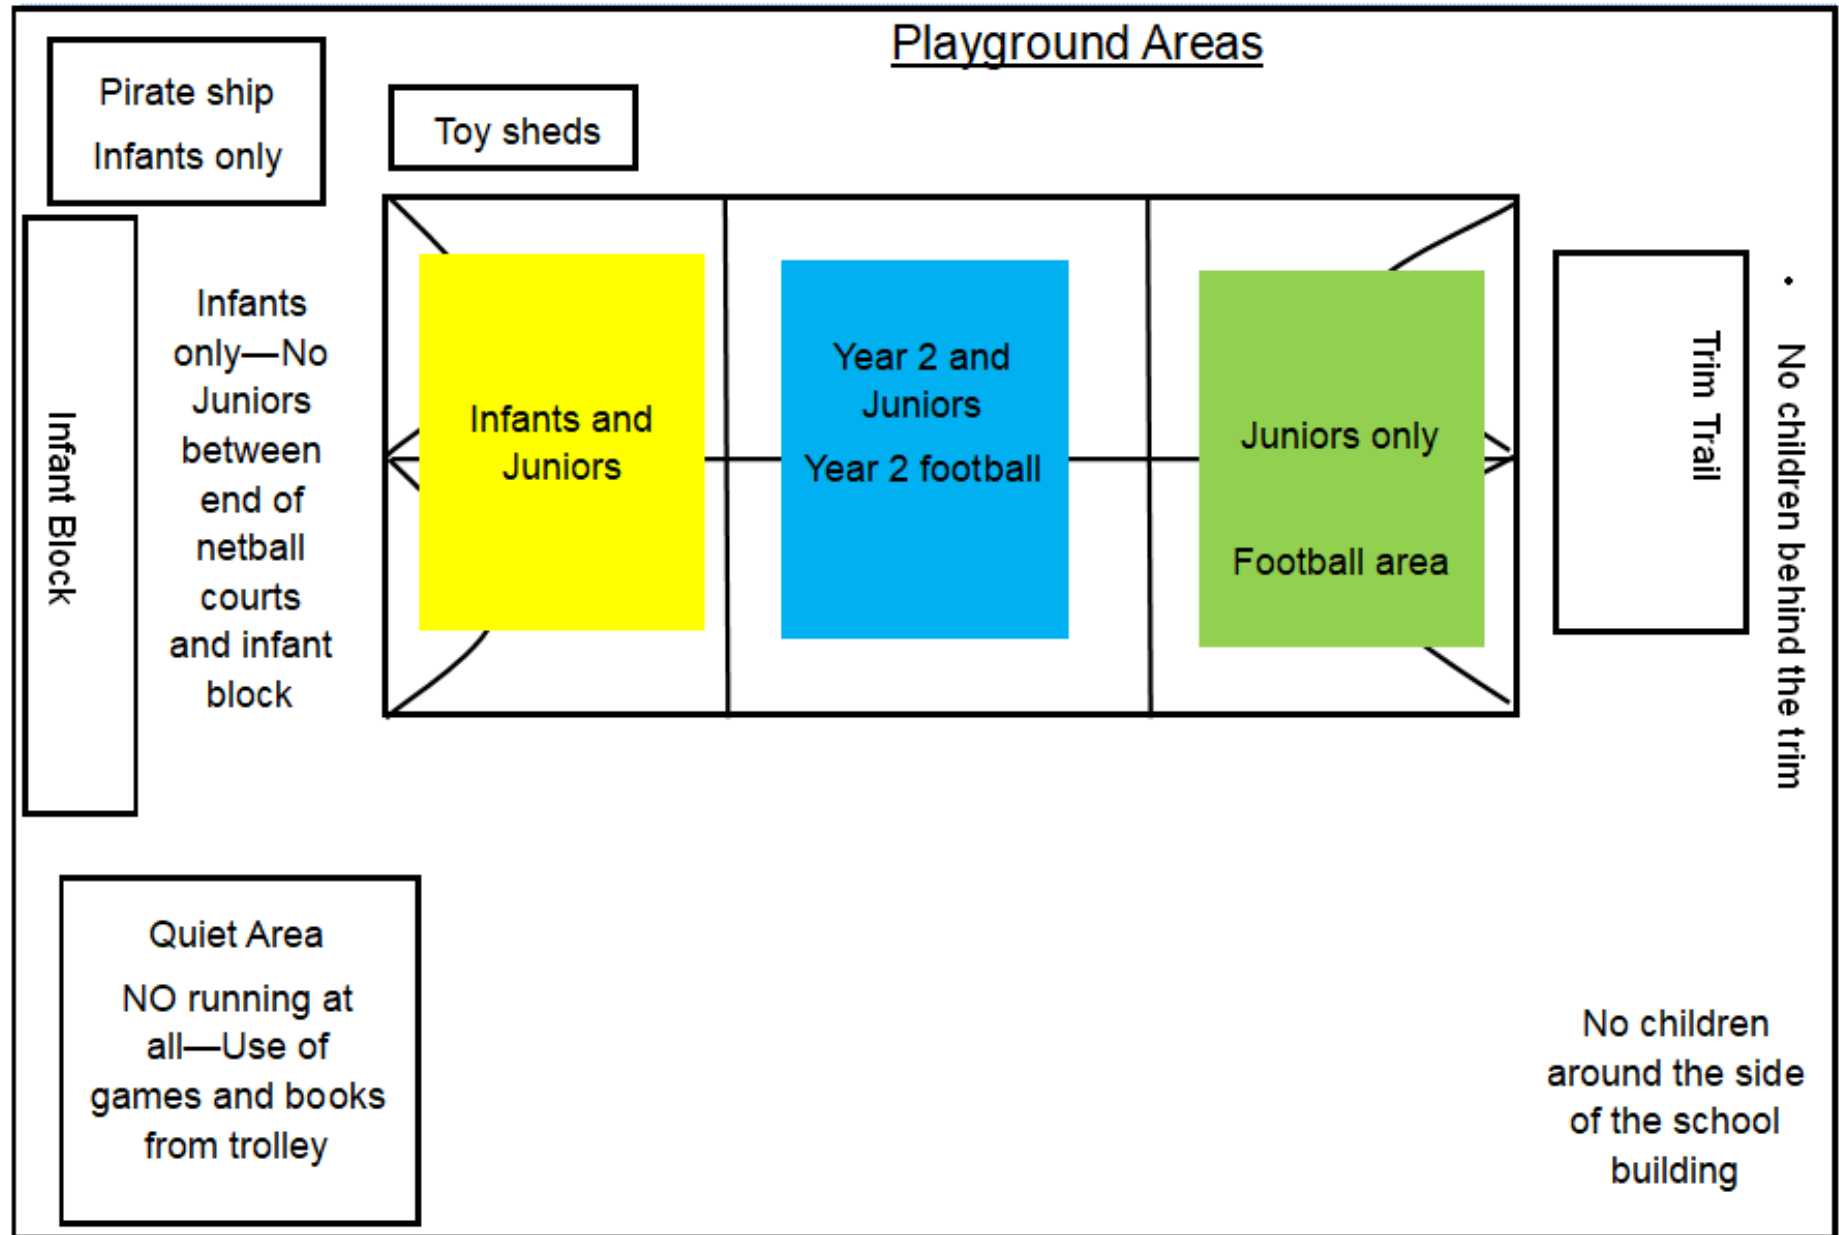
Playground Areas

Pirate ship

Infants only

Toy sheds

Infant Block

Infants only—No Juniors between end of netball courts and infant block

Infants and Juniors

Year 2 and Juniors

Year 2 football

Juniors only

Football area

Trim Trail

• No children behind the trim

Quiet Area

NO running at all—Use of games and books from trolley

No children around the side of the school building